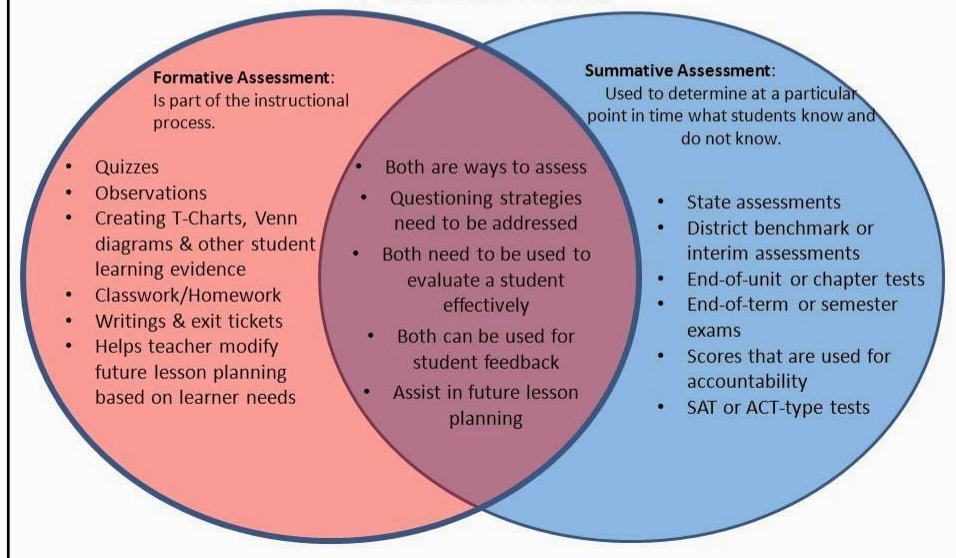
Formative Assessment:
Is part of the instructional process.

- Quizzes
- Observations
- Creating T-Charts, Venn diagrams & other student learning evidence
- Classwork/Homework
- Writings & exit tickets
- Helps teacher modify future lesson planning based on learner needs

- Both are ways to assess
- Questioning strategies need to be addressed
- Both need to be used to evaluate a student effectively
- Both can be used for student feedback
- Assist in future lesson planning

Summative Assessment:
Used to determine at a particular point in time what students know and do not know.

- State assessments
- District benchmark or interim assessments
- End-of-unit or chapter tests
- End-of-term or semester exams
- Scores that are used for accountability
- SAT or ACT-type tests